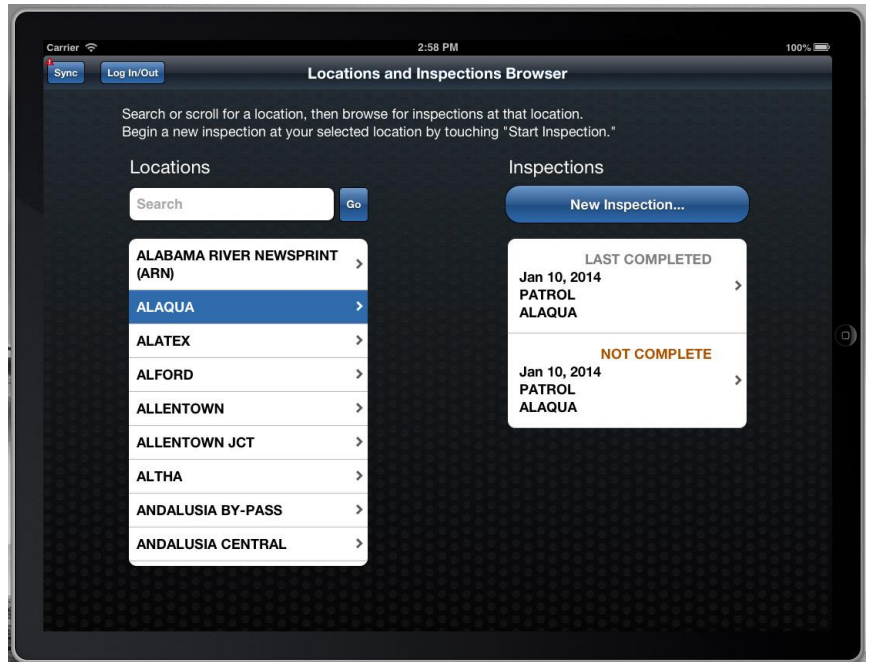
Carrier
2:58 PM
100%

Sync
Log In/Out
Locations and Inspections Browser

Search or scroll for a location, then browse for inspections at that location.
Begin a new inspection at your selected location by touching "Start Inspection."

Locations

Search
Go

ALABAMA RIVER NEWSPRINT (ARN)
ALAQUA
ALATEX
ALFORD
ALLENTOWN
ALLENTOWN JCT
ALTHA
ANDALUSIA BY-PASS
ANDALUSIA CENTRAL

Inspections

New Inspection...

LAST COMPLETED
Jan 10, 2014
PATROL
ALAQUA

NOT COMPLETE
Jan 10, 2014
PATROL
ALAQUA